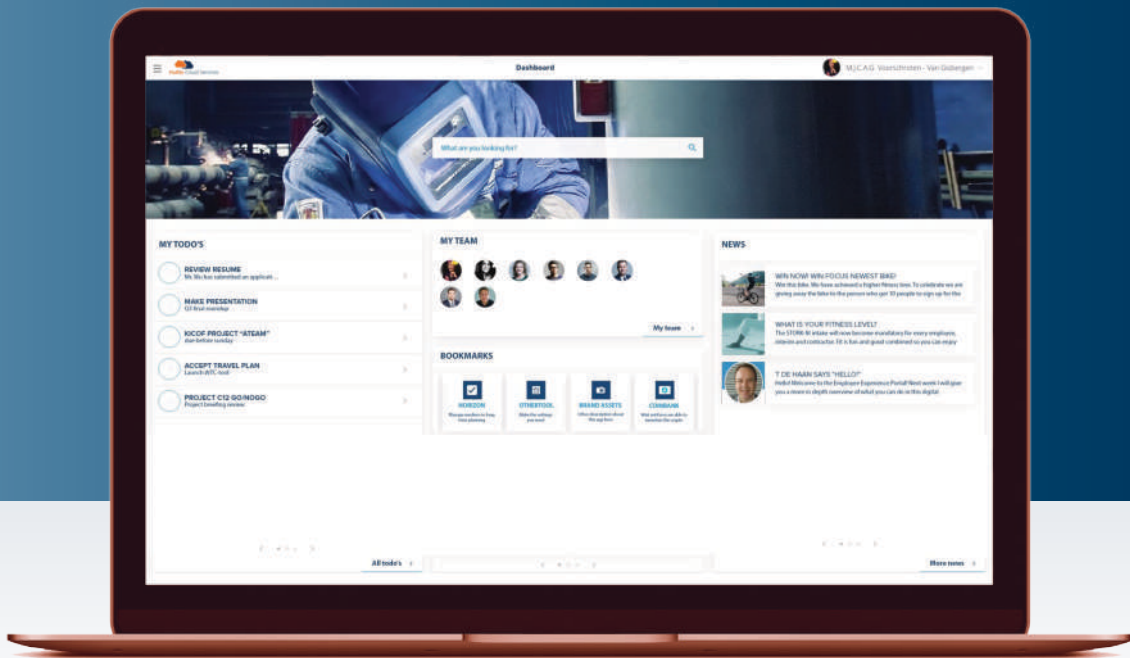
Dashboard

M.J.C.A.G. Voorschoten - Van Oldbergen

What are you looking for?

MY TODO'S

REVIEW RESUME
Mr. Wu has submitted an applicati...

MAKE PRESENTATION
Q3 final roundup

KICOF PROJECT "ATEAM"
due before sunday

ACCEPT TRAVEL PLAN
Launch WTC-tool

PROJECT C12 GO/NOGO
Project briefing review

All todo's

MY TEAM

My team

BOOKMARKS

HORIZON

OTHERTOOL

BRAND ASSETS

CONBANK

NEWS

WIN NOW! WIN FOCUS NEWEST BIKE!
Win this bike. We have achieved a higher fitness loss. To celebrate we are giving away the bike to the person who get 10 people to sign up for the

WHAT IS YOUR FITNESS LEVEL?
The STORK fit intiate will now become mandatory for every employee, interim and contractor. Fit is fun and good combined so you can enjoy

T DE HAAN SAYS "HELLO!"
Hello! Welcome to the Employee Experience Portal! Next week I will give you a more in depth overview of what you can do in this digital

More news